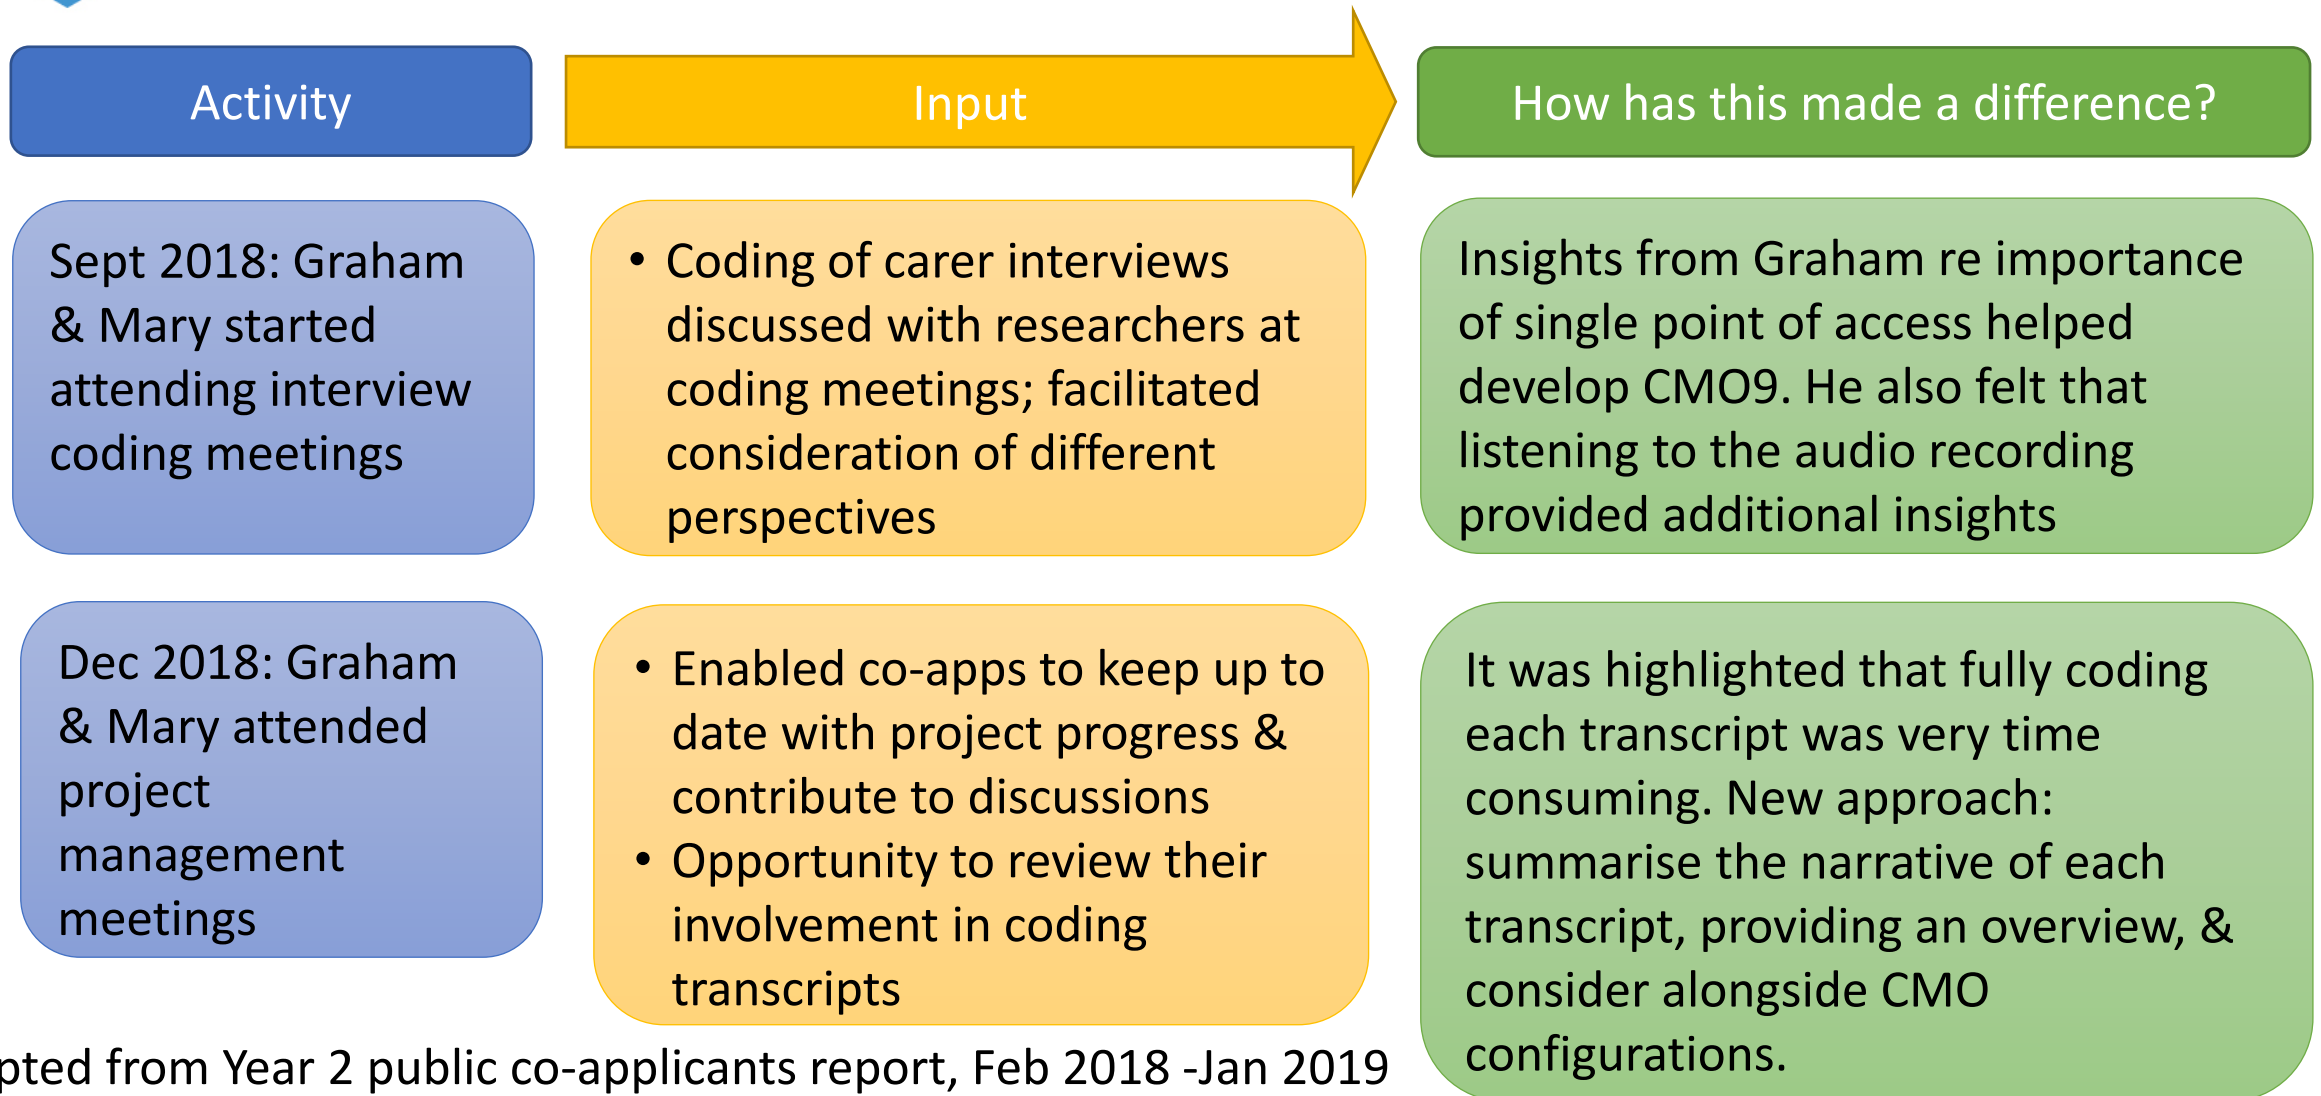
Activity

Input

How has this made a difference?

Sept 2018: Graham & Mary started attending interview coding meetings

• Coding of carer interviews discussed with researchers at coding meetings; facilitated consideration of different perspectives

Insights from Graham re importance of single point of access helped develop CMO9. He also felt that listening to the audio recording provided additional insights

Dec 2018: Graham & Mary attended project management meetings

• Enabled co-apps to keep up to date with project progress & contribute to discussions
• Opportunity to review their involvement in coding transcripts

It was highlighted that fully coding each transcript was very time consuming. New approach: summarise the narrative of each transcript, providing an overview, & consider alongside CMO configurations.

pted from Year 2 public co-applicants report, Feb 2018 -Jan 2019